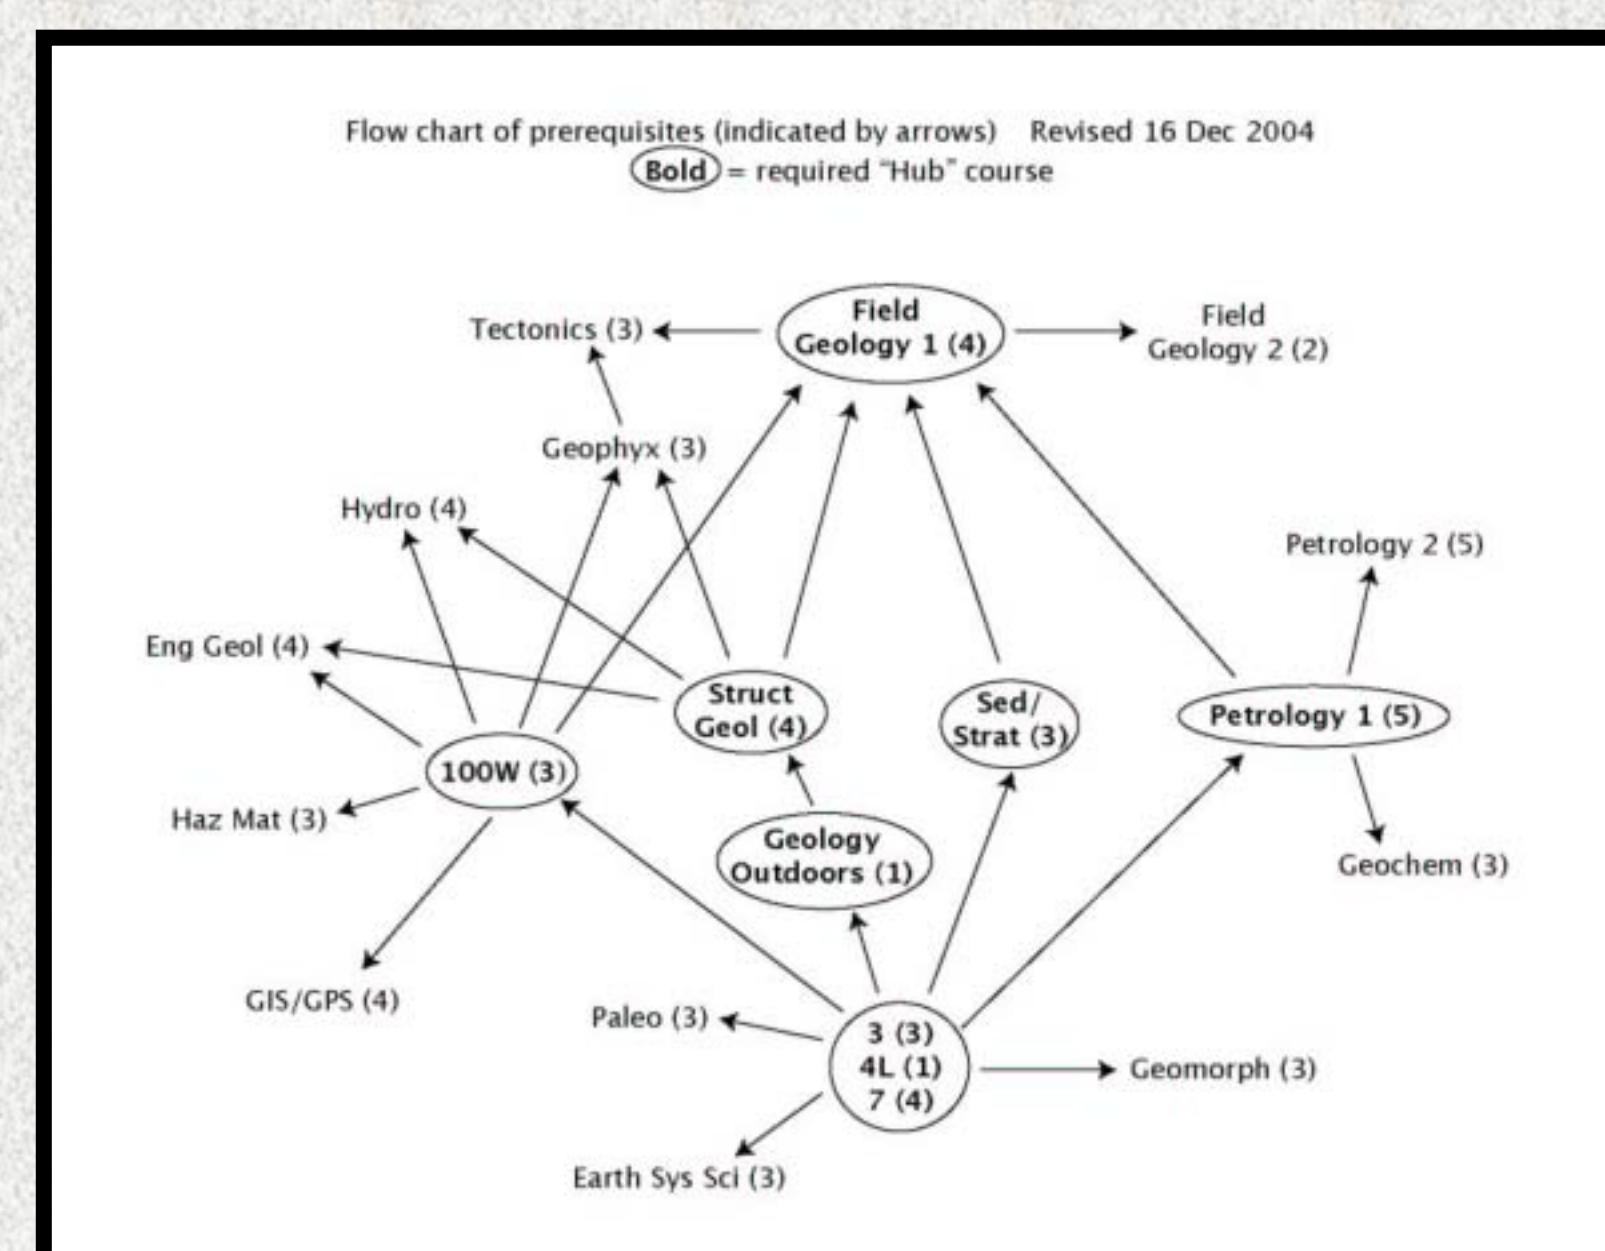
Flow chart of prerequisites (indicated by arrows) Revised 16 Dec 2004
Bold = required "Hub" course

Tectonics (3)
Field Geology 1 (4)
Field Geology 2 (2)
Geophyx (3)
Hydro (4)
Petrology 2 (5)
Eng Geol (4)
Struct Geol (4)
Sed/ Strat (3)
Petrology 1 (5)
100W (3)
Haz Mat (3)
Geology Outdoors (1)
Geochem (3)
GIS/GPS (4)
Paleo (3)
3 (3)
4L (1)
7 (4)
Geomorph (3)
Earth Sys Sci (3)